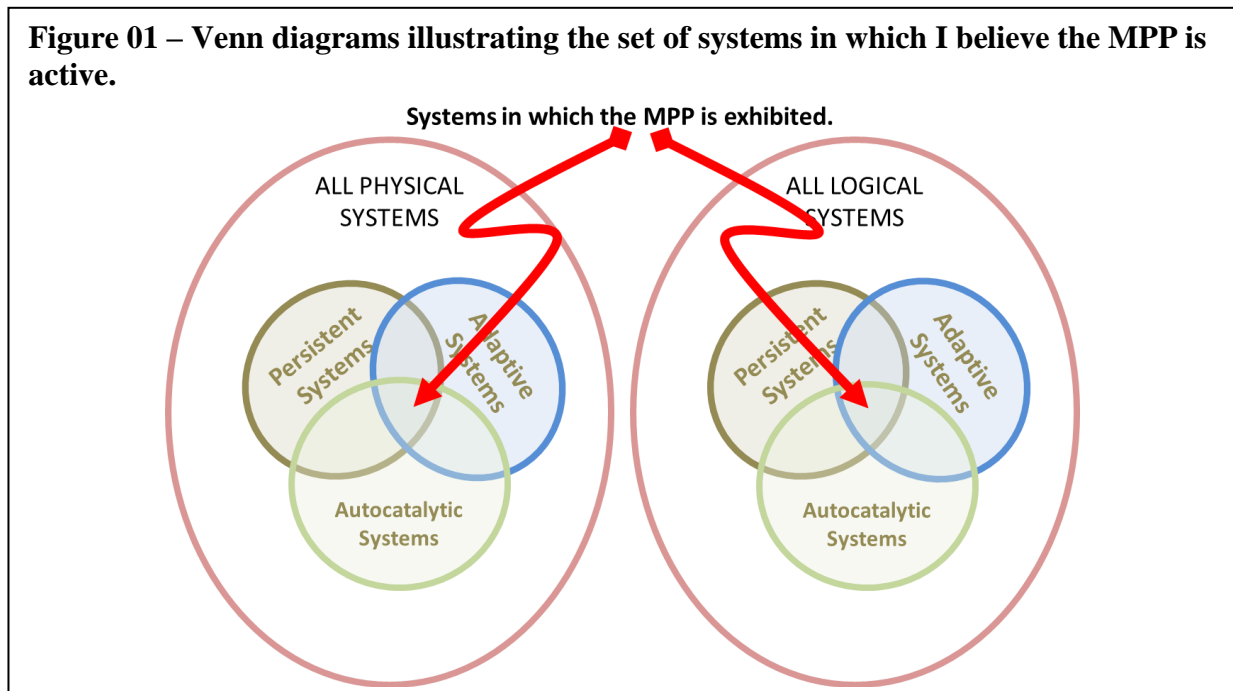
**Figure 01 – Venn diagrams illustrating the set of systems in which I believe the MPP is active.**

Systems in which the MPP is exhibited.

ALL PHYSICAL SYSTEMS

Persistent Systems

Adaptive Systems

Autocatalytic Systems

ALL LOGICAL SYSTEMS

Persistent Systems

Adaptive Systems

Autocatalytic Systems